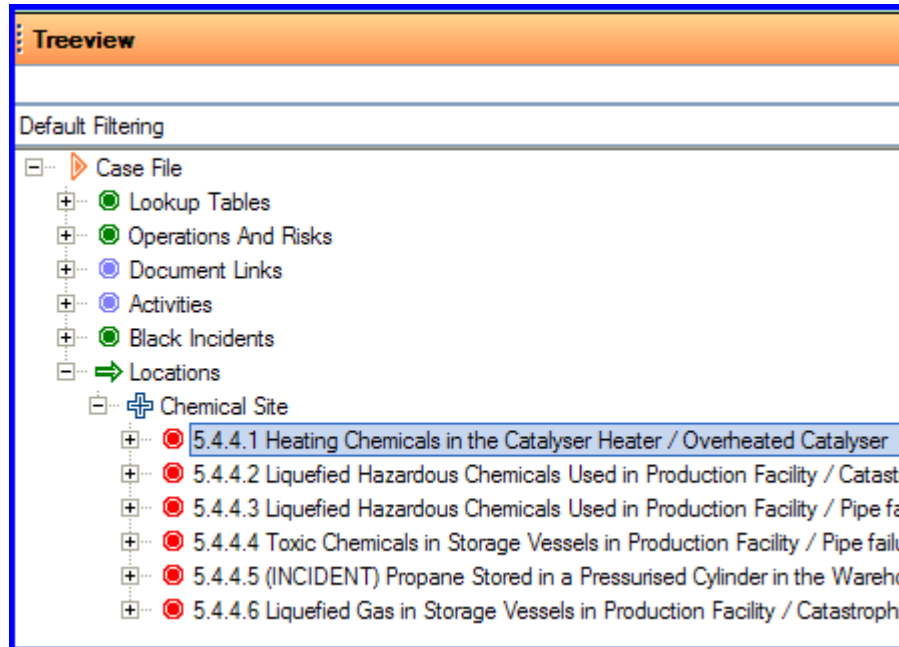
Treeview

Default Filtering

Case File
Lookup Tables
Operations And Risks
Document Links
Activities
Black Incidents
Locations
Chemical Site
5.4.4.1 Heating Chemicals in the Catalyser Heater / Overheated Catalyser
5.4.4.2 Liquefied Hazardous Chemicals Used in Production Facility / Catast
5.4.4.3 Liquefied Hazardous Chemicals Used in Production Facility / Pipe fa
5.4.4.4 Toxic Chemicals in Storage Vessels in Production Facility / Pipe failu
5.4.4.5 (INCIDENT) Propane Stored in a Pressurised Cylinder in the Wareh
5.4.4.6 Liquefied Gas in Storage Vessels in Production Facility / Catastroph